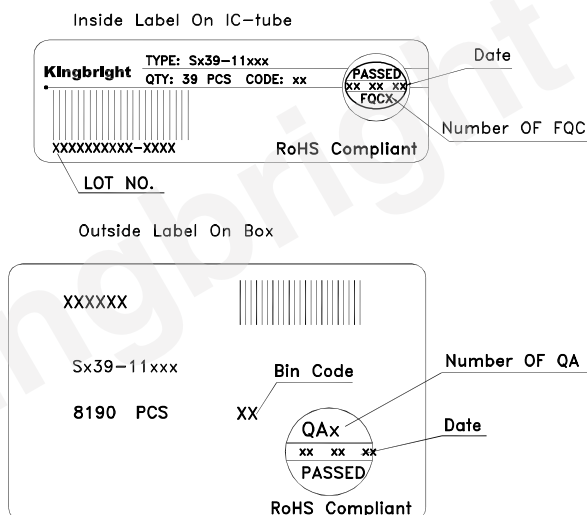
Inside Label On IC-tube

Kingbright

TYPE: Sx39-11xxx

QTY: 39 PCS CODE: xx

PASSED

xx xx xx

FQCX

Date

Number OF FQC

XXXXXXXXXX-XXXX

RoHS Compliant

LOT NO.

Outside Label On Box

XXXXXX

Sx39-11xxx

8190 PCS

Bin Code

XX

QAx

xx xx xx

PASSED

Number OF QA

Date

RoHS Compliant